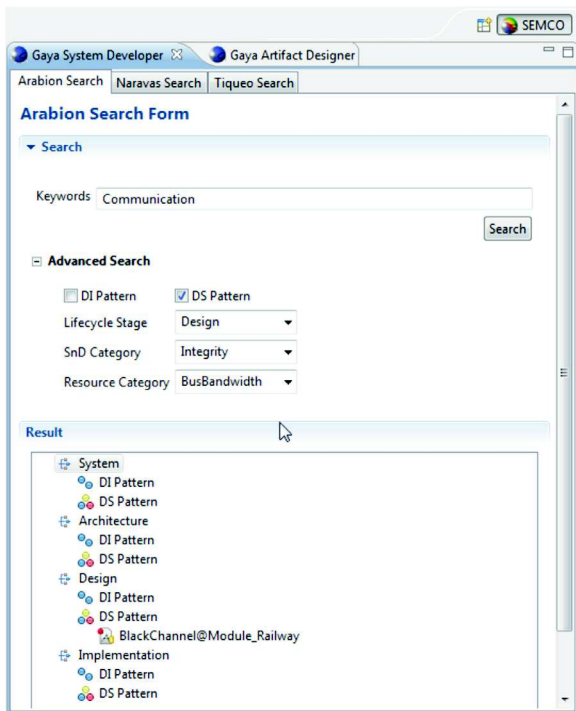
SEMCO

Gaya System Developer

Gaya Artifact Designer

Arabion Search | Naravas Search | Tiqueo Search

Arabion Search Form

Search

Keywords Communication

Search

Advanced Search

DI Pattern

DS Pattern

Lifecycle Stage Design

SnD Category Integrity

Resource Category BusBandwidth

Result

System
DI Pattern
DS Pattern
Architecture
DI Pattern
DS Pattern
Design
DI Pattern
DS Pattern
BlackChannel@Module_Railway
Implementation
DI Pattern
DS Pattern